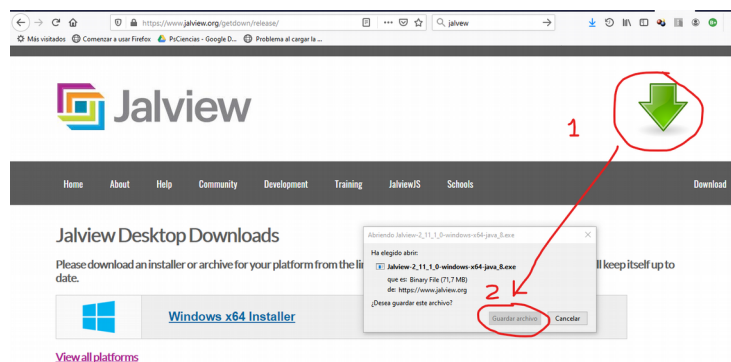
https://www.jalview.org/getdown/release/
jalvew

Más visitados Comenzar a usar Firefox PsCiencias - Google D... Problema al cargar la ...

Jalview

1

Home About Help Community Development Training JalviewJS Schools Download

Jalview Desktop Downloads

Please download an installer or archive for your platform from the li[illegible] ll keep itself up to date.

Windows x64 Installer

View all platforms

Abriendo Jalview-2_11_1_0-windows-x64-java_8.exe

Ha elegido abrir:

Jalview-2_11_1_0-windows-x64-java_8.exe

que es: Binary File (71,7 MB)

de: https://www.jalview.org

¿Desea guardar este archivo?

2

Guardar archivo Cancelar